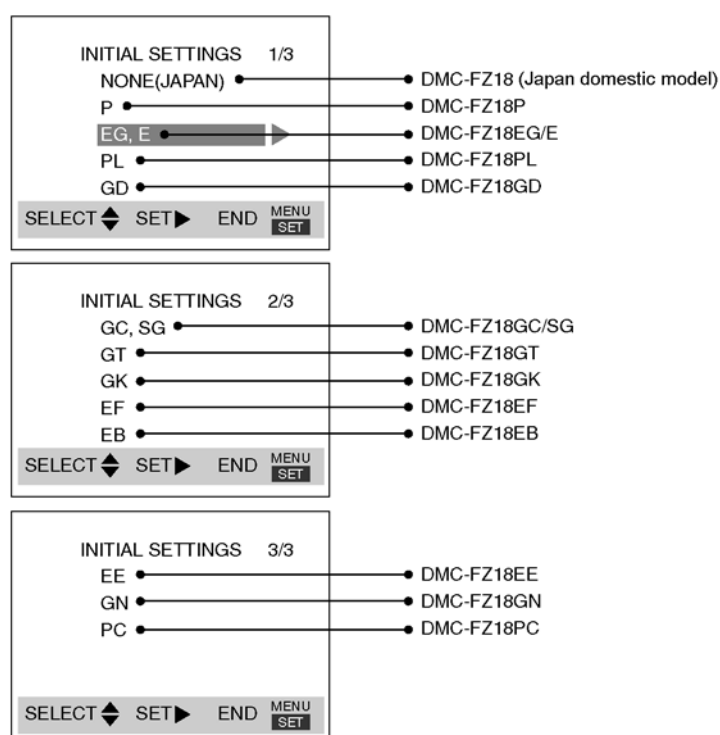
INITIAL SETTINGS 1/3
NONE(JAPAN) — DMC-FZ18 (Japan domestic model)
P — DMC-FZ18P
EG, E — DMC-FZ18EG/E
PL — DMC-FZ18PL
GD — DMC-FZ18GD
SELECT ◆ SET ▶ END MENU SET

INITIAL SETTINGS 2/3
GC, SG — DMC-FZ18GC/SG
GT — DMC-FZ18GT
GK — DMC-FZ18GK
EF — DMC-FZ18EF
EB — DMC-FZ18EB
SELECT ◆ SET ▶ END MENU SET

INITIAL SETTINGS 3/3
EE — DMC-FZ18EE
GN — DMC-FZ18GN
PC — DMC-FZ18PC
SELECT ◆ SET ▶ END MENU SET